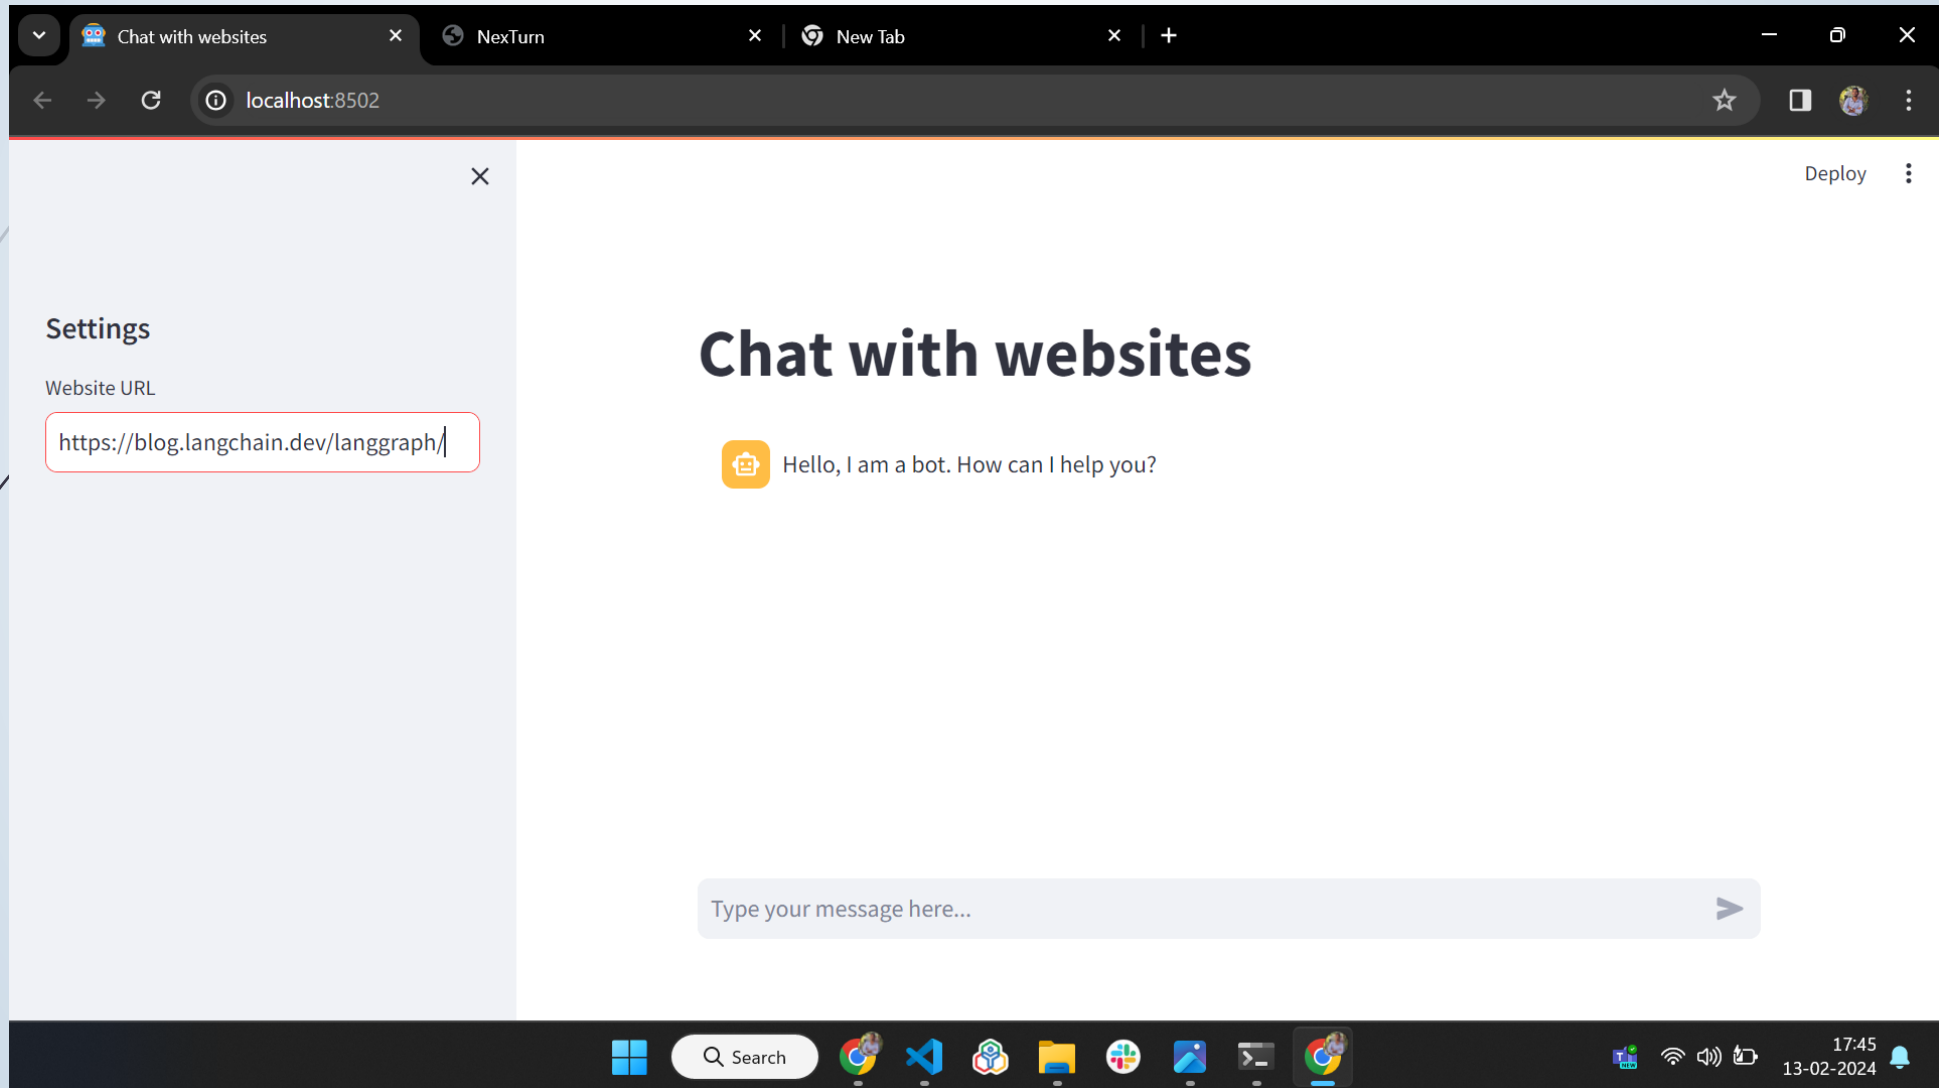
Chat with websites
NexTurn
New Tab
localhost:8502
Deploy

Settings

Website URL

https://blog.langchain.dev/langgraph/

Chat with websites

Hello, I am a bot. How can I help you?

Type your message here...

Search
17:45
13-02-2024